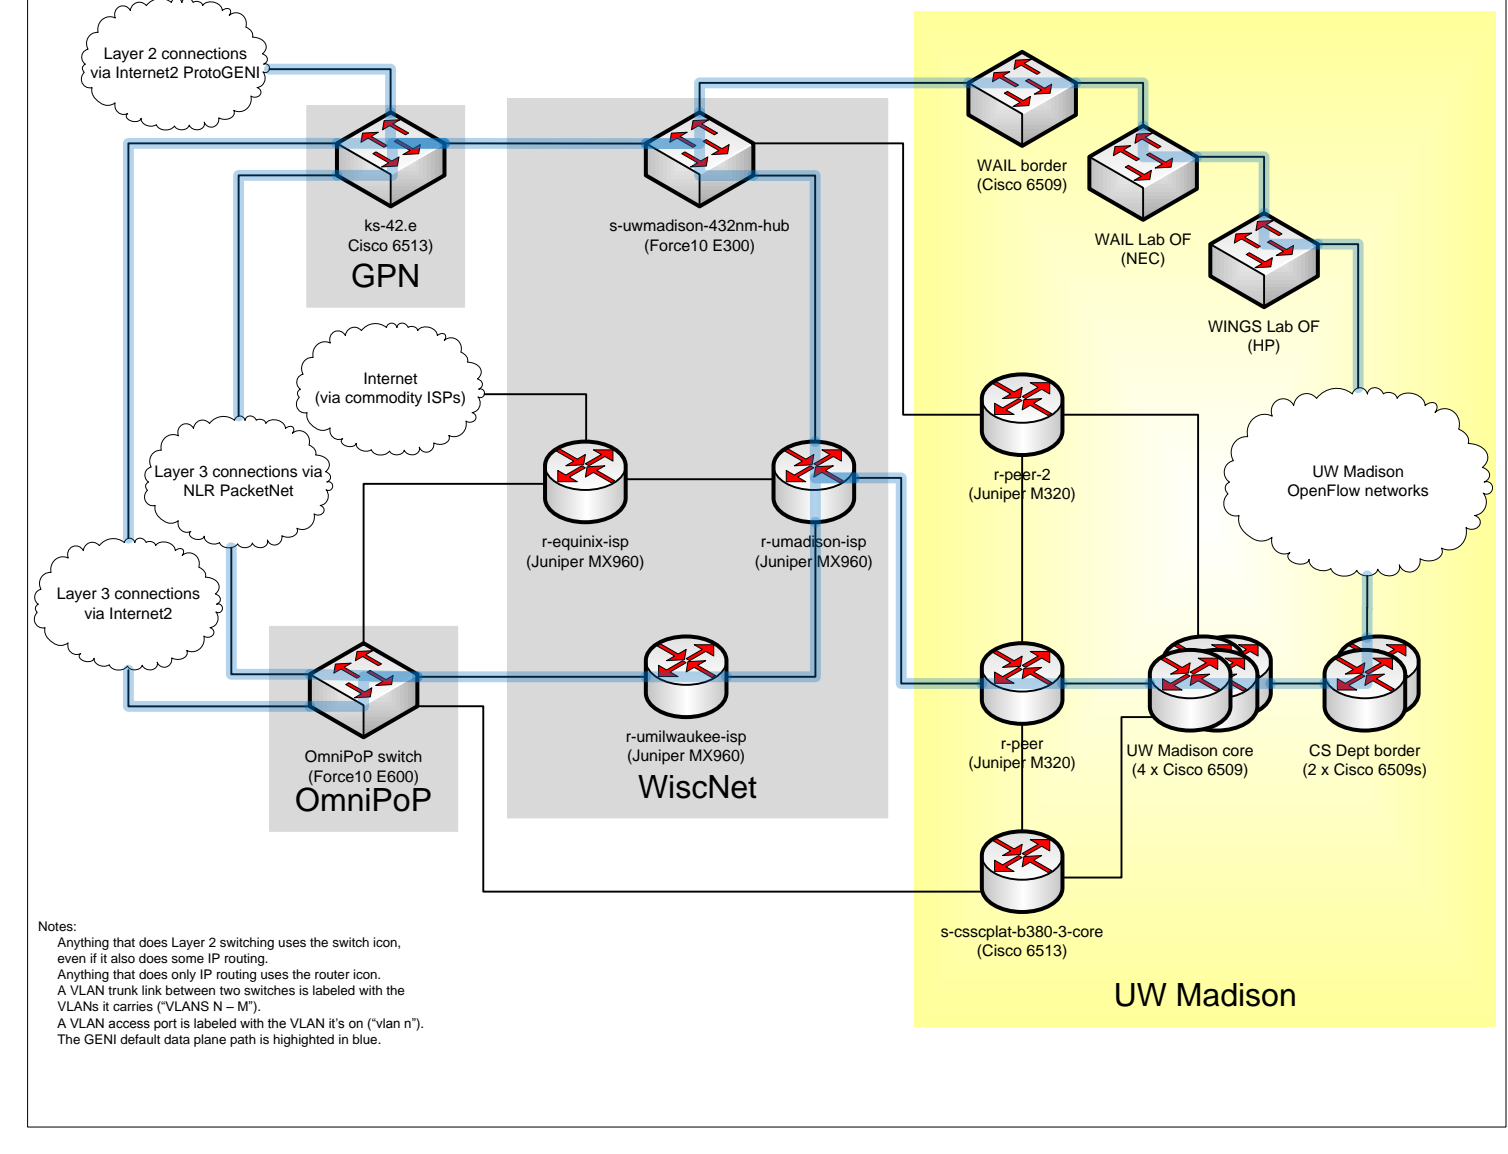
Layer 2 connections via Internet2 ProtoGENI

ks-42.e
Cisco 6513)
GPN

s-uwmadison-432nm-hub
(Force10 E300)

WAIL border
(Cisco 6509)

WAIL Lab OF
(NEC)

WINGS Lab OF
(HP)

Internet
(via commodity ISPs)

Layer 3 connections via NLR PacketNet

r-equinix-isp
(Juniper MX960)

r-umadison-isp
(Juniper MX960)

r-peer-2
(Juniper M320)

UW Madison OpenFlow networks

Layer 3 connections via Internet2

OmniPoP switch
(Force10 E600)
OmniPoP

r-umilwaukee-isp
(Juniper MX960)
WiscNet

r-peer
(Juniper M320)

UW Madison core
(4 x Cisco 6509)

CS Dept border
(2 x Cisco 6509s)

s-csscplat-b380-3-core
(Cisco 6513)

UW Madison

Notes:
Anything that does Layer 2 switching uses the switch icon, even if it also does some IP routing.
Anything that does only IP routing uses the router icon.
A VLAN trunk link between two switches is labeled with the VLANs it carries (“VLANS N – M”).
A VLAN access port is labeled with the VLAN it’s on (“vlan n”).
The GENI default data plane path is highighted in blue.